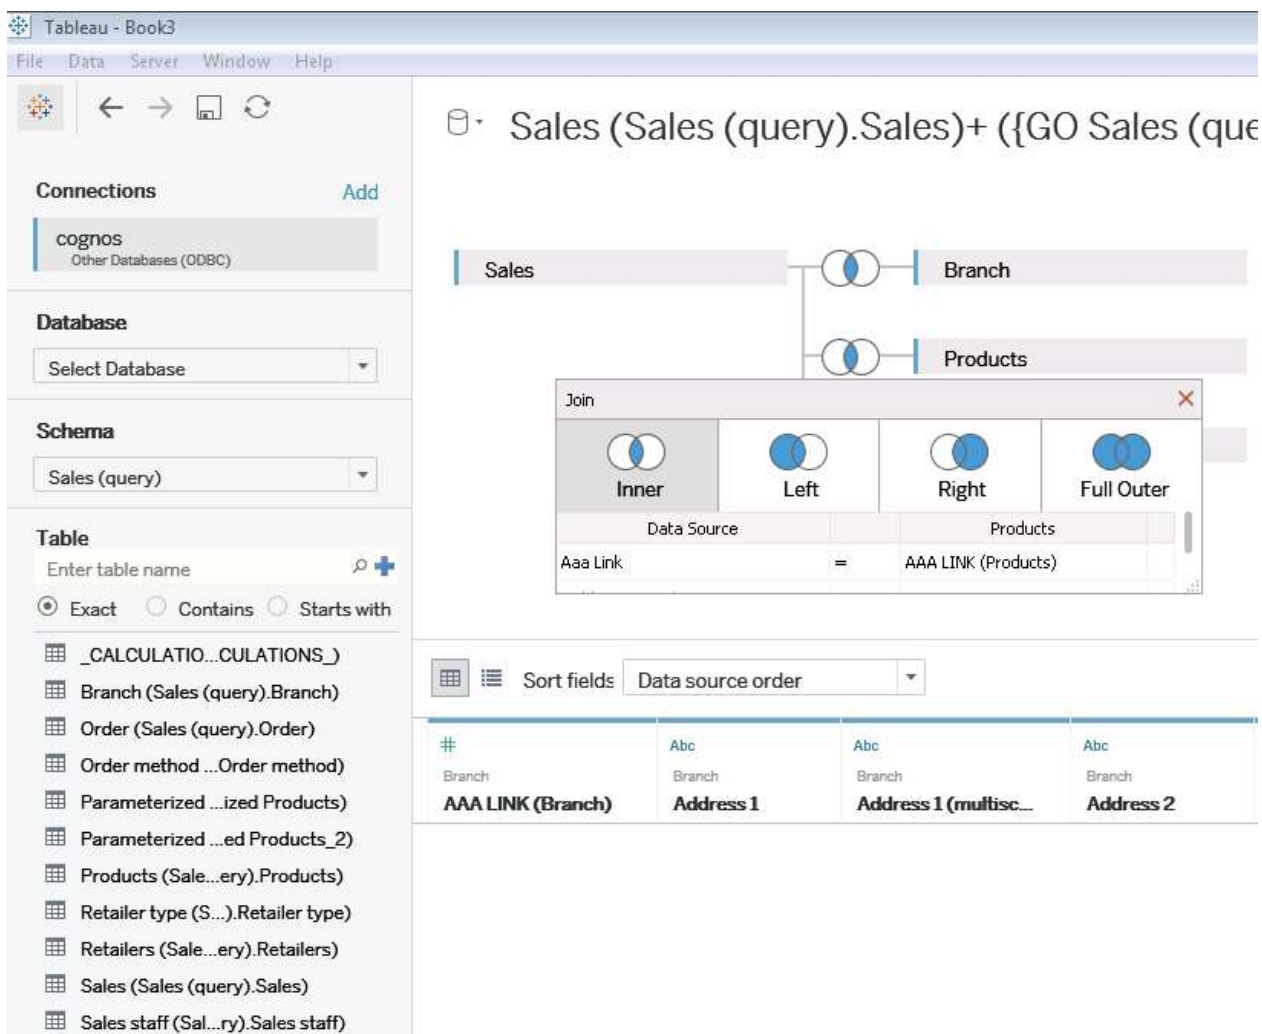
Tableau - Book3

File Data Server Window Help

Sales (Sales (query).Sales)+ ({GO Sales (que

Connections Add

cognos
Other Databases (ODBC)

Database

Select Database

Schema

Sales (query)

Table

Enter table name

Exact Contains Starts with

_CALCULATIO...CULATIONS_)
Branch (Sales (query).Branch)
Order (Sales (query).Order)
Order method ...Order method)
Parameterized ...ized Products)
Parameterized ...ed Products_2)
Products (Sale...ery).Products)
Retailer type (S...).Retailer type)
Retailers (Sale...ery).Retailers)
Sales (Sales (query).Sales)
Sales staff (Sal...ry).Sales staff)

Sales

Branch

Products

Join

Inner Left Right Full Outer

| Data Source | | Products |
|---|---|---|
| Aaa Link | = | AAA LINK (Products) |

Sort fields Data source order

| # | Abc | Abc | Abc |
|---|---|---|---|
| Branch | Branch | Branch | Branch |
| AAA LINK (Branch) | Address 1 | Address 1 (multisc... | Address 2 |